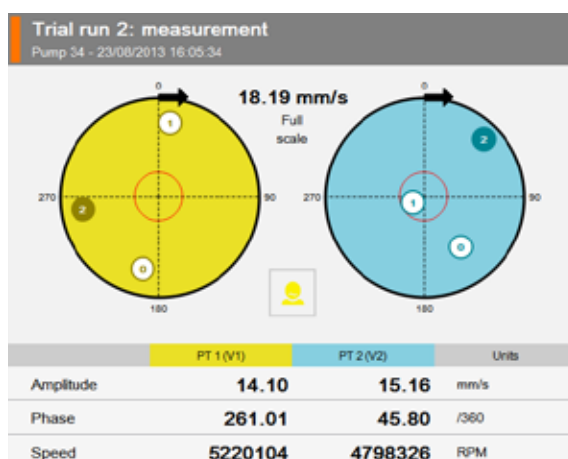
Trial run 2: measurement
Pump 34 - 23/08/2013 16:05:34

0
18.19 mm/s
Full scale
1
270
2
90
0
180

0
2
270
1
90
0
180

| | PT 1 (V1) | PT 2 (V2) | Units |
|---|---|---|---|
| Amplitude | 14.10 | 15.16 | mm/s |
| Phase | 261.01 | 45.80 | /360 |
| Speed | 5220104 | 4798326 | RPM |